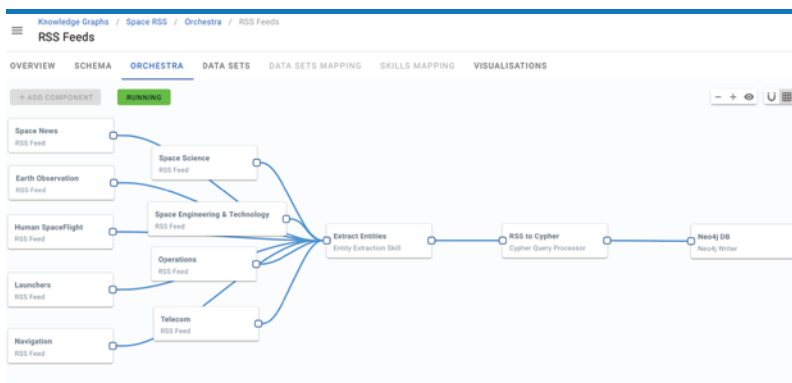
Knowledge Graphs / Space RSS / Orchestra / RSS Feeds

RSS Feeds

OVERVIEW SCHEMA ORCHESTRA DATA SETS DATA SETS MAPPING SKILLS MAPPING VISUALISATIONS

+ ADD COMPONENT RUNNING

− +

Space News
RSS Feed

Space Science
RSS Feed

Earth Observation
RSS Feed

Space Engineering & Technology
RSS Feed

Human SpaceFlight
RSS Feed

Extract Entities
Entity Extraction Skill

RSS to Cypher
Cypher Query Processor

Neo4j DB
Neo4j Writer

Operations
RSS Feed

Launchers
RSS Feed

Telecom
RSS Feed

Navigation
RSS Feed